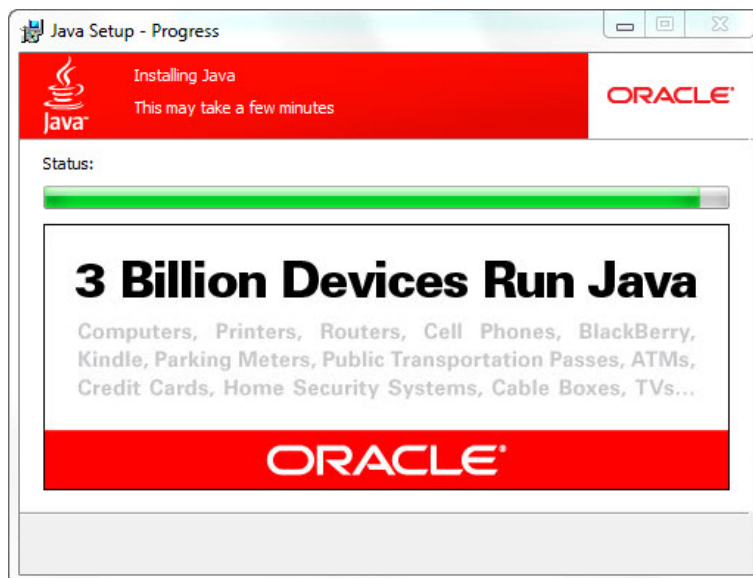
Java Setup - Progress

Java

Installing Java

This may take a few minutes

ORACLE

Status:

3 Billion Devices Run Java

Computers, Printers, Routers, Cell Phones, BlackBerry, Kindle, Parking Meters, Public Transportation Passes, ATMs, Credit Cards, Home Security Systems, Cable Boxes, TVs...

ORACLE